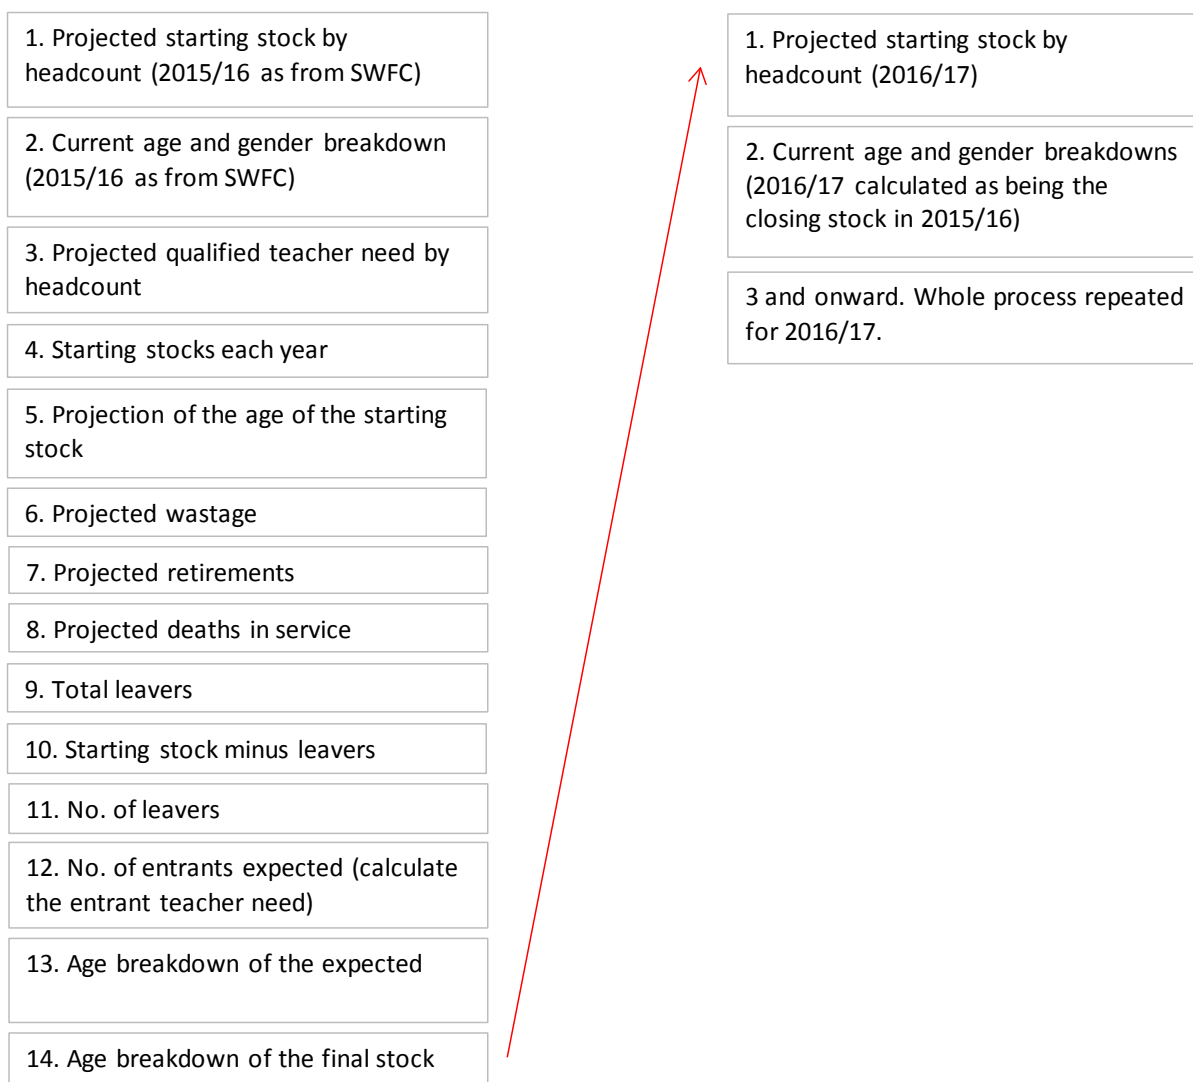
1. Projected starting stock by headcount (2015/16 as from SWFC)

2. Current age and gender breakdown (2015/16 as from SWFC)

3. Projected qualified teacher need by headcount

4. Starting stocks each year

5. Projection of the age of the starting stock

6. Projected wastage

7. Projected retirements

8. Projected deaths in service

9. Total leavers

10. Starting stock minus leavers

11. No. of leavers

12. No. of entrants expected (calculate the entrant teacher need)

13. Age breakdown of the expected

14. Age breakdown of the final stock

1. Projected starting stock by headcount (2016/17)

2. Current age and gender breakdowns (2016/17 calculated as being the closing stock in 2015/16)

3 and onward. Whole process repeated for 2016/17.